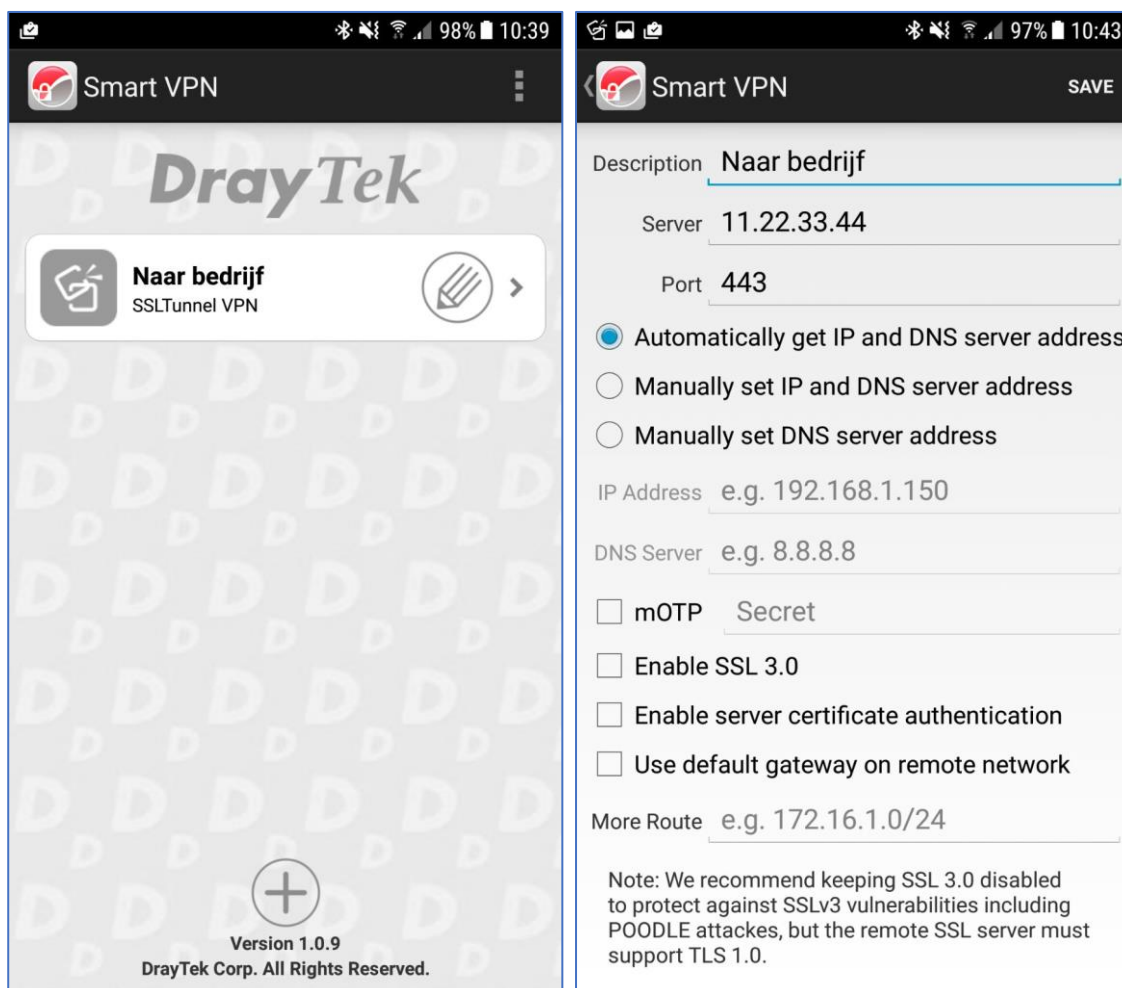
98% 10:39

Smart VPN

DrayTek

Naar bedrijf
SSLTunnel VPN

Version 1.0.9
DrayTek Corp. All Rights Reserved.

97% 10:43

Smart VPN SAVE

Description Naar bedrijf

Server 11.22.33.44

Port 443

Automatically get IP and DNS server address

Manually set IP and DNS server address

Manually set DNS server address

IP Address e.g. 192.168.1.150

DNS Server e.g. 8.8.8.8

mOTP Secret

Enable SSL 3.0

Enable server certificate authentication

Use default gateway on remote network

More Route e.g. 172.16.1.0/24

Note: We recommend keeping SSL 3.0 disabled to protect against SSLv3 vulnerabilities including POODLE attackes, but the remote SSL server must support TLS 1.0.